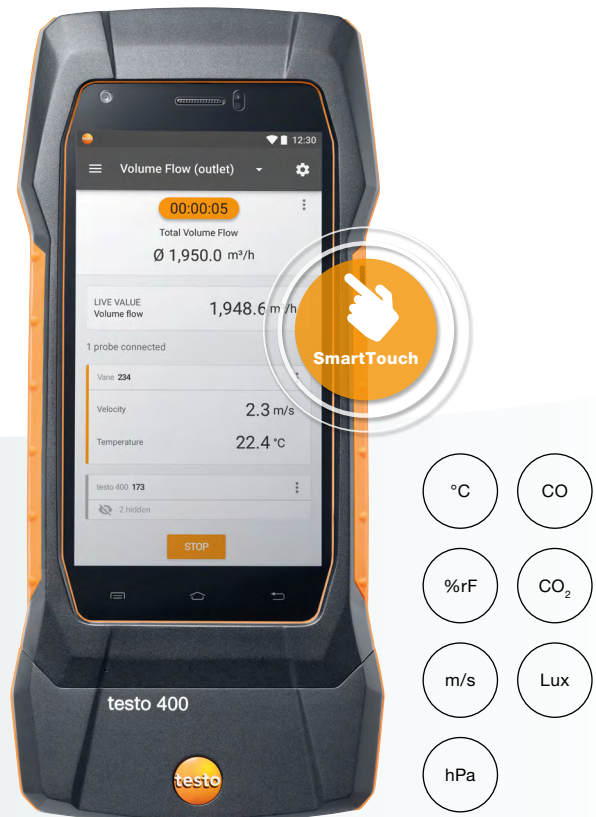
12:30

Volume Flow (outlet)

00:00:05

Total Volume Flow

Ø 1,950.0 m³/h

LIVE VALUE
Volume flow

1,948.6 m³/h

1 probe connected

Vane 234

Velocity 2.3 m/s

Temperature 22.4 °C

testo 400 173

2 hidden

STOP

SmartTouch

testo 400

testo

°C

CO

%rF

$CO_2$

m/s

Lux

hPa